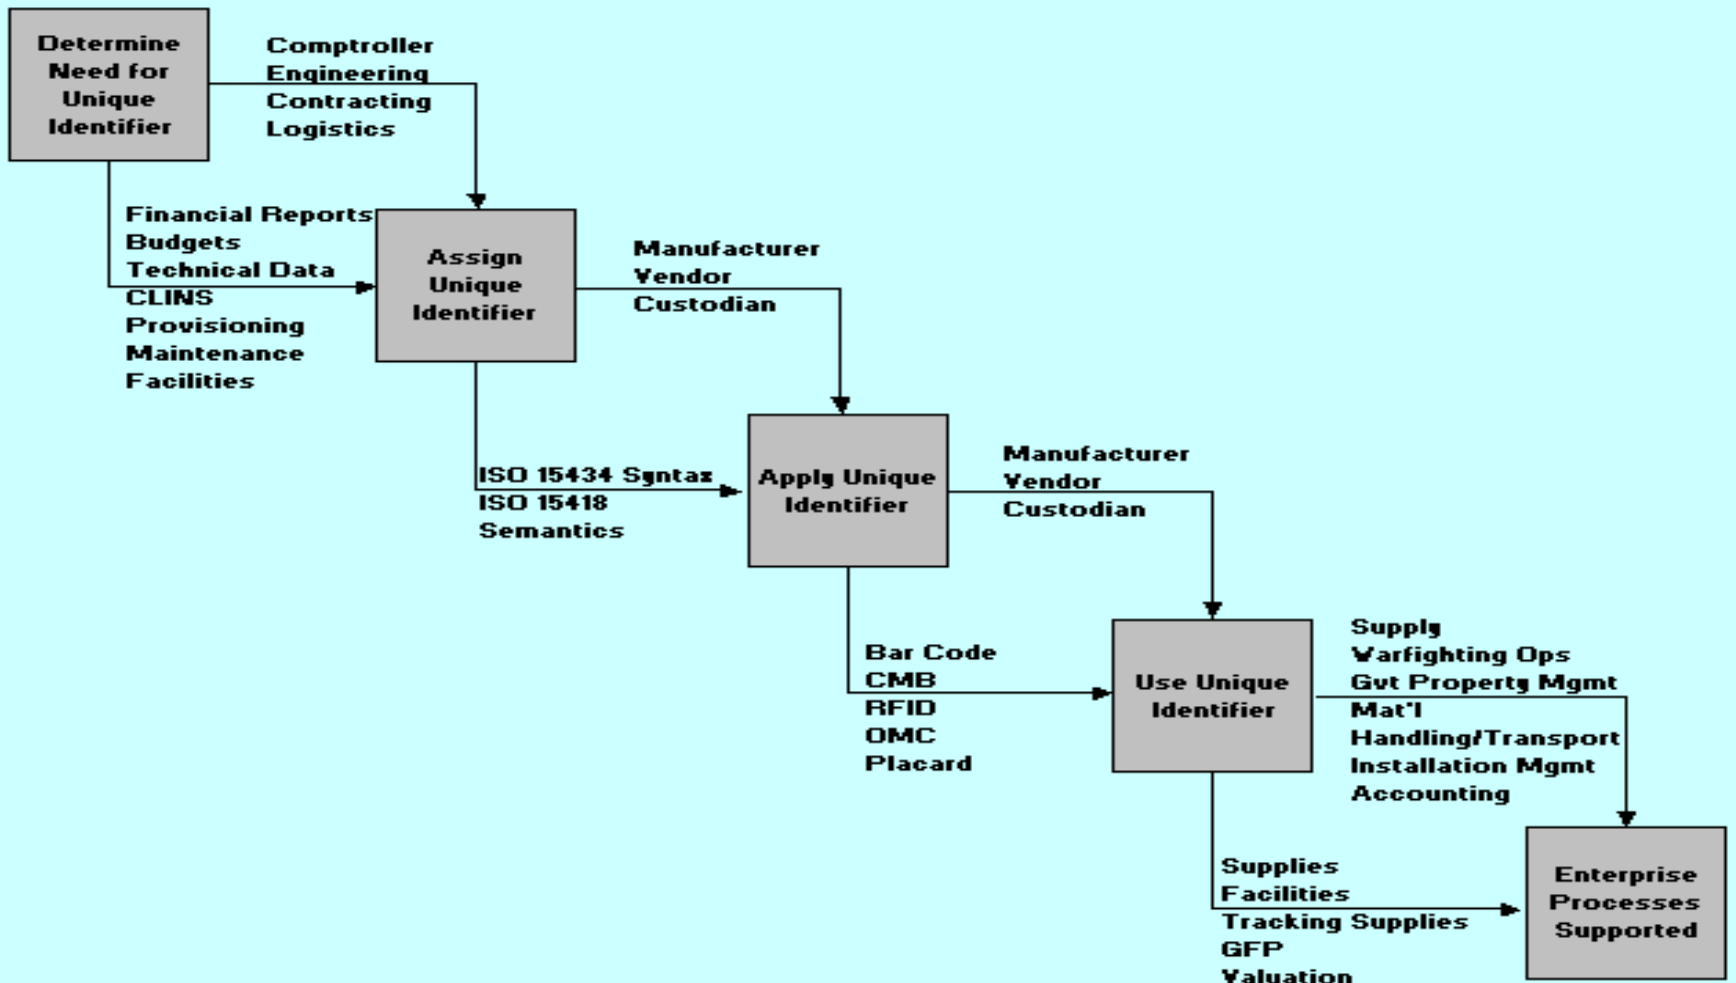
Determine Need for Unique Identifier

Comptroller
Engineering
Contracting
Logistics

Financial Reports
Budgets
Technical Data
CLINS
Provisioning
Maintenance
Facilities

Assign Unique Identifier

Manufacturer
Vendor
Custodian

ISO 15434 Syntax
ISO 15418
Semantics

Apply Unique Identifier

Manufacturer
Vendor
Custodian

Bar Code
CMB
RFID
OMC
Placard

Use Unique Identifier

Supply
Warfighting Ops
Gvt Property Mgmt
Mat'l
Handling/Transport
Installation Mgmt
Accounting

Supplies
Facilities
Tracking Supplies
GFP
Valuation

Enterprise Processes Supported